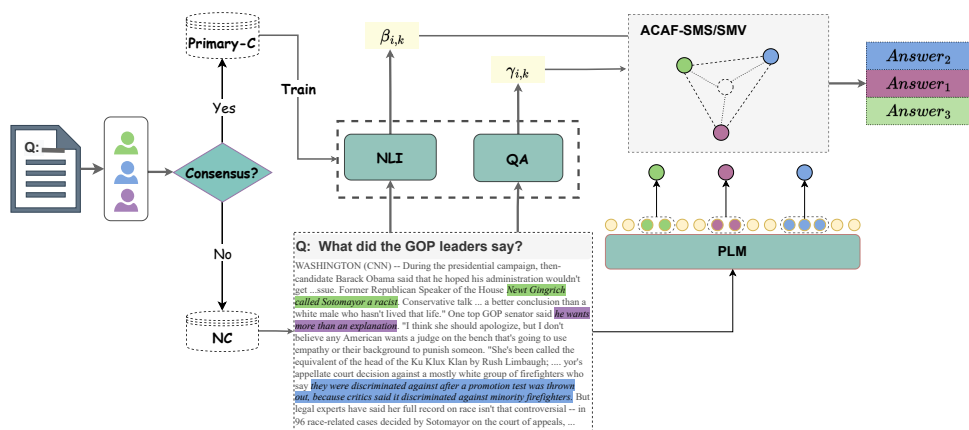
Q:

Primary-C

Yes

Consensus?

No

NC

Train

$\beta_{i,k}$

$\gamma_{i,k}$

NLI

QA

ACAF-SMS/SMV

$Answer_2$

$Answer_1$

$Answer_3$

PLM

Q: What did the GOP leaders say?

WASHINGTON (CNN) -- During the presidential campaign, then-candidate Barack Obama said that he hoped his administration wouldn't get ...ssue. Former Republican Speaker of the House Newt Gingrich called Sotomayor a racist. Conservative talk ... a better conclusion than a white male who hasn't lived that life." One top GOP senator said he wants more than an explanation. "I think she should apologize, but I don't believe any American wants a judge on the bench that's going to use empathy or their background to punish someon. "She's been called the equivalent of the head of the Ku Klux Klan by Rush Limbaugh; .... yor's appellate court decision against a mostly white group of firefighters who say they were discriminated against after a promotion test was thrown out, because critics said it discriminated against minority firefighters. But legal experts have said her full record on race isn't that controversial -- in 96 race-related cases decided by Sotomayor on the court of appeals, ...